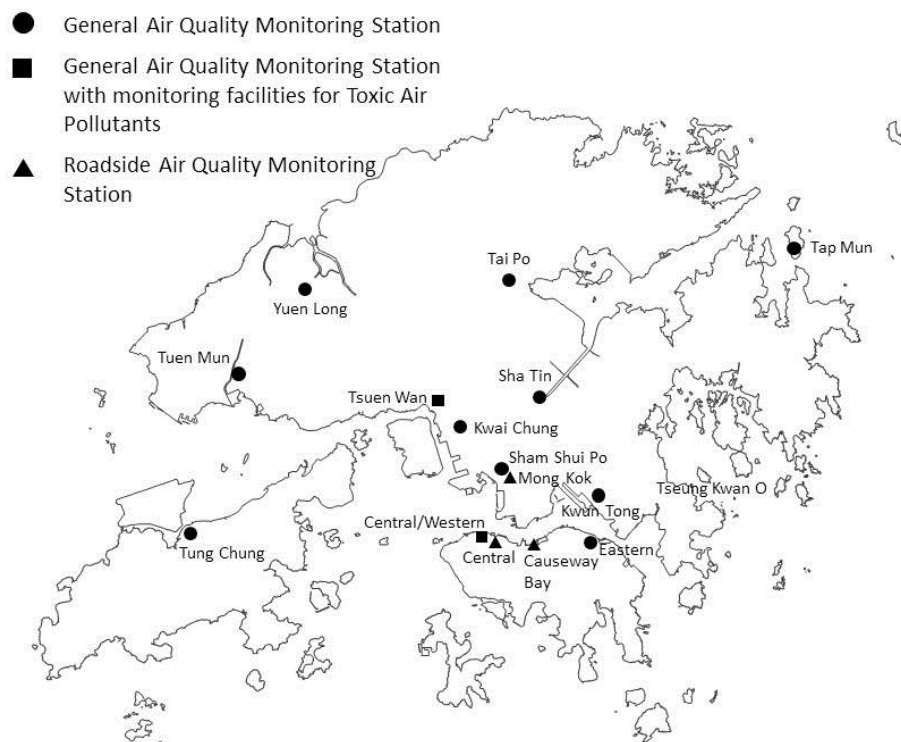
General Air Quality Monitoring Station

General Air Quality Monitoring Station with monitoring facilities for Toxic Air Pollutants

Roadside Air Quality Monitoring Station

Tap Mun

Tai Po

Yuen Long

Tuen Mun

Sha Tin

Tsuen Wan

Kwai Chung

Sham Shui Po

Mong Kok

Tseung Kwan O

Kwun Tong

Central/Western

Tung Chung

Central

Causeway Bay

Eastern